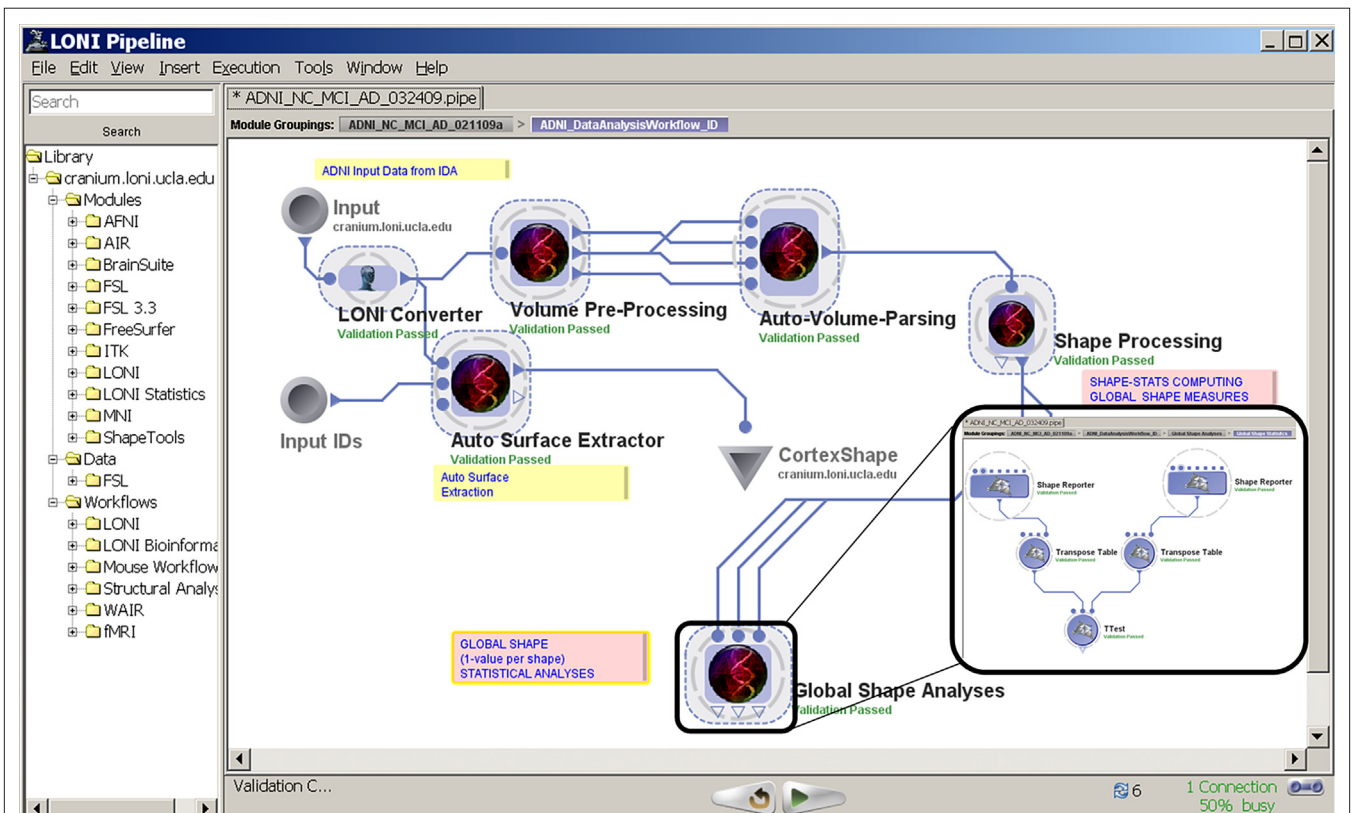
LONI Pipeline

File Edit View Insert Execution Tools Window Help

Search

Search

Library
cranium.loni.ucla.edu
Modules
AFNI
AIR
BrainSuite
FSL
FSL 3.3
FreeSurfer
ITK
LONI
LONI Statistics
MNI
ShapeTools
Data
FSL
Workflows
LONI
LONI Bioinforma
Mouse Workflow
Structural Analys
WAIR
fMRI

* ADNI_NC_MCI_AD_032409.pipe

Module Groupings: ADNI_NC_MCI_AD_021109a > ADNI_DataAnalysisWorkflow_ID

ADNI Input Data from IDA

Input
cranium.loni.ucla.edu

LONI Converter
Validation Passed

Volume Pre-Processing
Validation Passed

Auto-Volume-Parsing
Validation Passed

Shape Processing
Validation Passed

SHAPE-STATS COMPUTING
GLOBAL SHAPE MEASURES

Input IDs

Auto Surface Extractor
Validation Passed

Auto Surface
Extraction

CortexShape
cranium.loni.ucla.edu

* ADNI_NC_MCI_AD_032409.pipe

Module Groupings: ADNI_NC_MCI_AD_021109a > ADNI_DataAnalysisWorkflow_ID > Global Shape Analyses > Global Shape Statistics

Shape Reporter
Validation Passed

Shape Reporter
Validation Passed

Transpose Table
Validation Passed

Transpose Table
Validation Passed

TTest
Validation Passed

GLOBAL SHAPE
(1-value per shape)
STATISTICAL ANALYSES

Global Shape Analyses
Validation Passed

Validation C...

6

1 Connection
50% busy